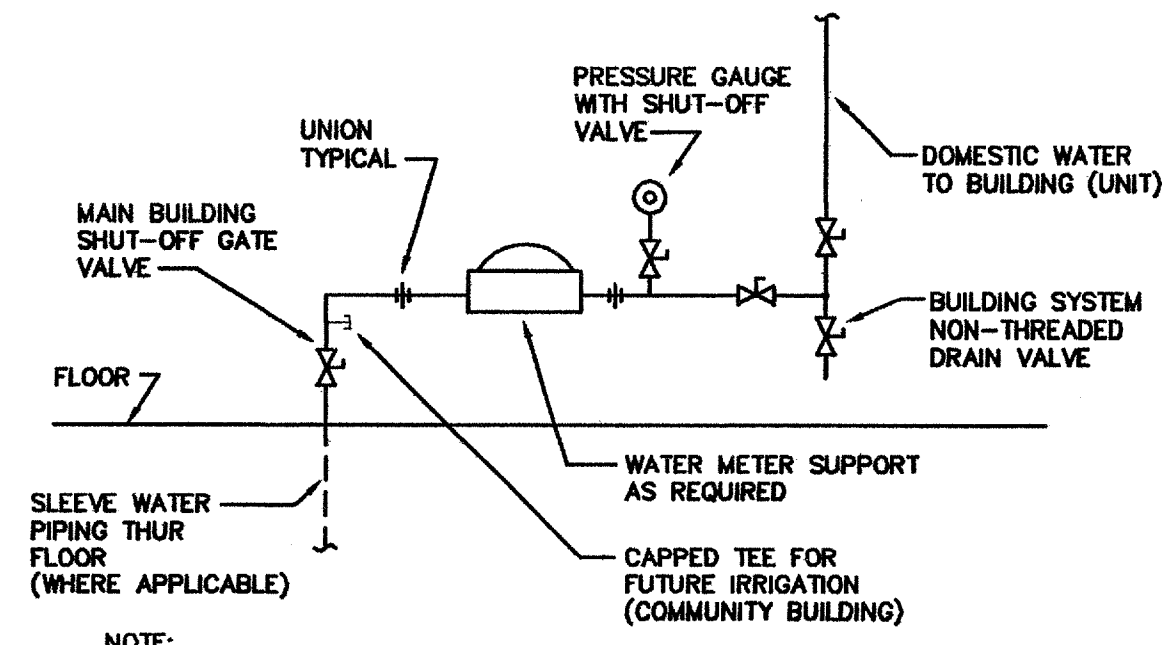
PRESSURE GAUGE WITH SHUT-OFF VALVE

UNION TYPICAL

DOMESTIC WATER TO BUILDING (UNIT)

MAIN BUILDING SHUT-OFF GATE VALVE

BUILDING SYSTEM NON-THREADED DRAIN VALVE

FLOOR

WATER METER SUPPORT AS REQUIRED

SLEEVE WATER PIPING THUR FLOOR (WHERE APPLICABLE)

CAPPED TEE FOR FUTURE IRRIGATION (COMMUNITY BUILDING)

NOTE: